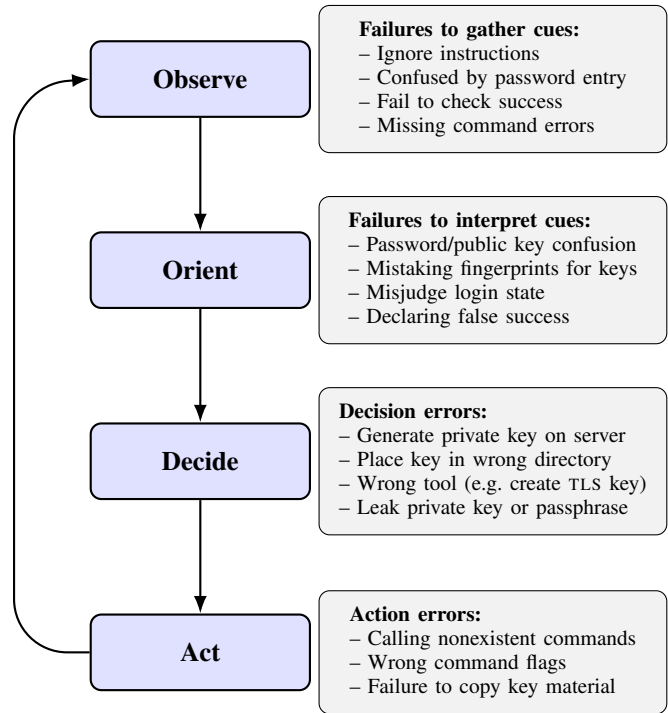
Observe

Failures to gather cues:
– Ignore instructions
– Confused by password entry
– Fail to check success
– Missing command errors

Orient

Failures to interpret cues:
– Password/public key confusion
– Mistaking fingerprints for keys
– Misjudge login state
– Declaring false success

Decide

Decision errors:
– Generate private key on server
– Place key in wrong directory
– Wrong tool (e.g. create TLS key)
– Leak private key or passphrase

Act

Action errors:
– Calling nonexistent commands
– Wrong command flags
– Failure to copy key material